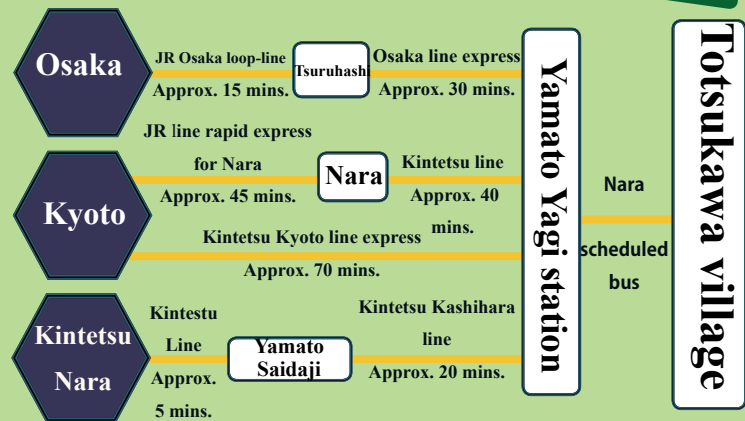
Osaka

JR Osaka loop-line

Approx. 15 mins.

Tsuruhash

Osaka line express

Approx. 30 mins.

JR line rapid express for Nara

Approx. 45 mins.

Kyoto

Nara

Kintetsu line

Approx. 40 mins.

Kintetsu Kyoto line express

Approx. 70 mins.

Kintetsu Nara

Kintestu Line

Approx. 5 mins.

Yamato Saidaji

Kintetsu Kashihara line

Approx. 20 mins.

Yamato Yagi station

Nara scheduled bus

Totsukawa village